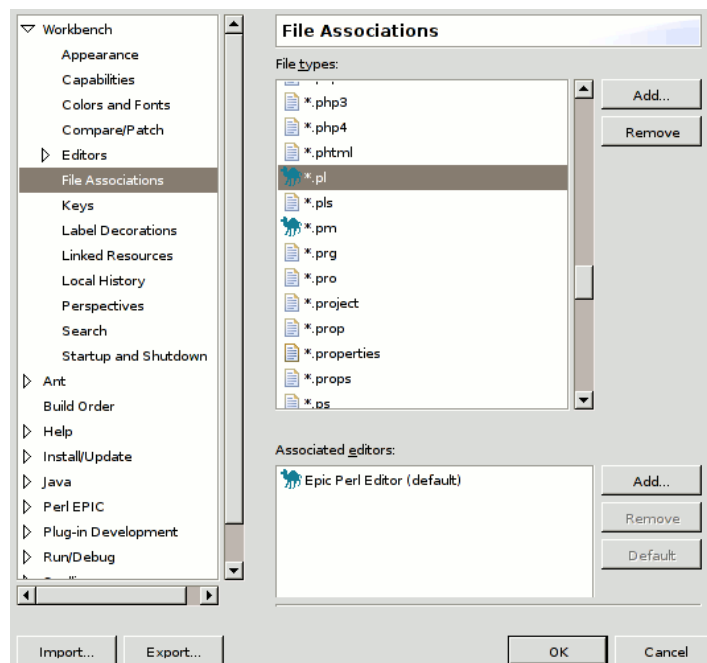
Workbench
Appearance
Capabilities
Colors and Fonts
Compare/Patch
Editors
File Associations
Keys
Label Decorations
Linked Resources
Local History
Perspectives
Search
Startup and Shutdown
Ant
Build Order
Help
Install/Update
Java
Perl EPIC
Plug-in Development
Run/Debug
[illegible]

File Associations

File types:
*.php3
*.php4
*.phtml
*.pl
*.pls
*.pm
*.prg
*.pro
*.project
*.prop
*.properties
*.props
*.ps

Add...
Remove

Associated editors:
Epic Perl Editor (default)

Add...
Remove
Default

Import...
Export...
OK
Cancel